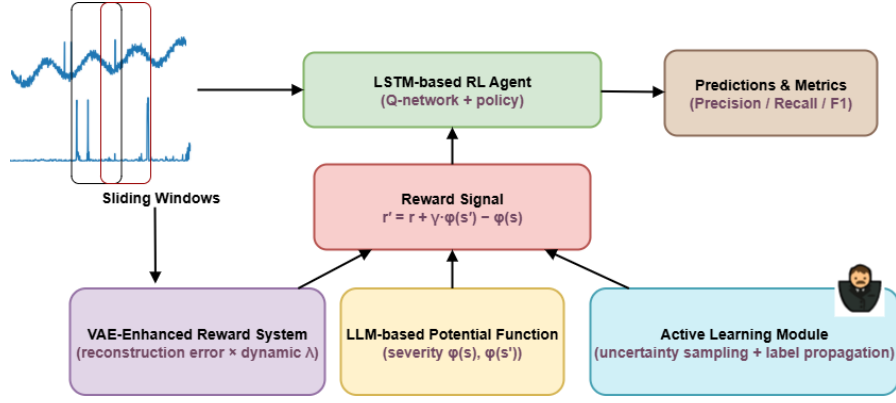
Sliding Windows

LSTM-based RL Agent
(Q-network + policy)

Predictions & Metrics
(Precision / Recall / F1)

Reward Signal
$r' = r + \gamma \cdot \varphi(s') - \varphi(s)$

VAE-Enhanced Reward System
(reconstruction error × dynamic λ)

LLM-based Potential Function
(severity φ(s), φ(s'))

Active Learning Module
(uncertainty sampling + label propagation)